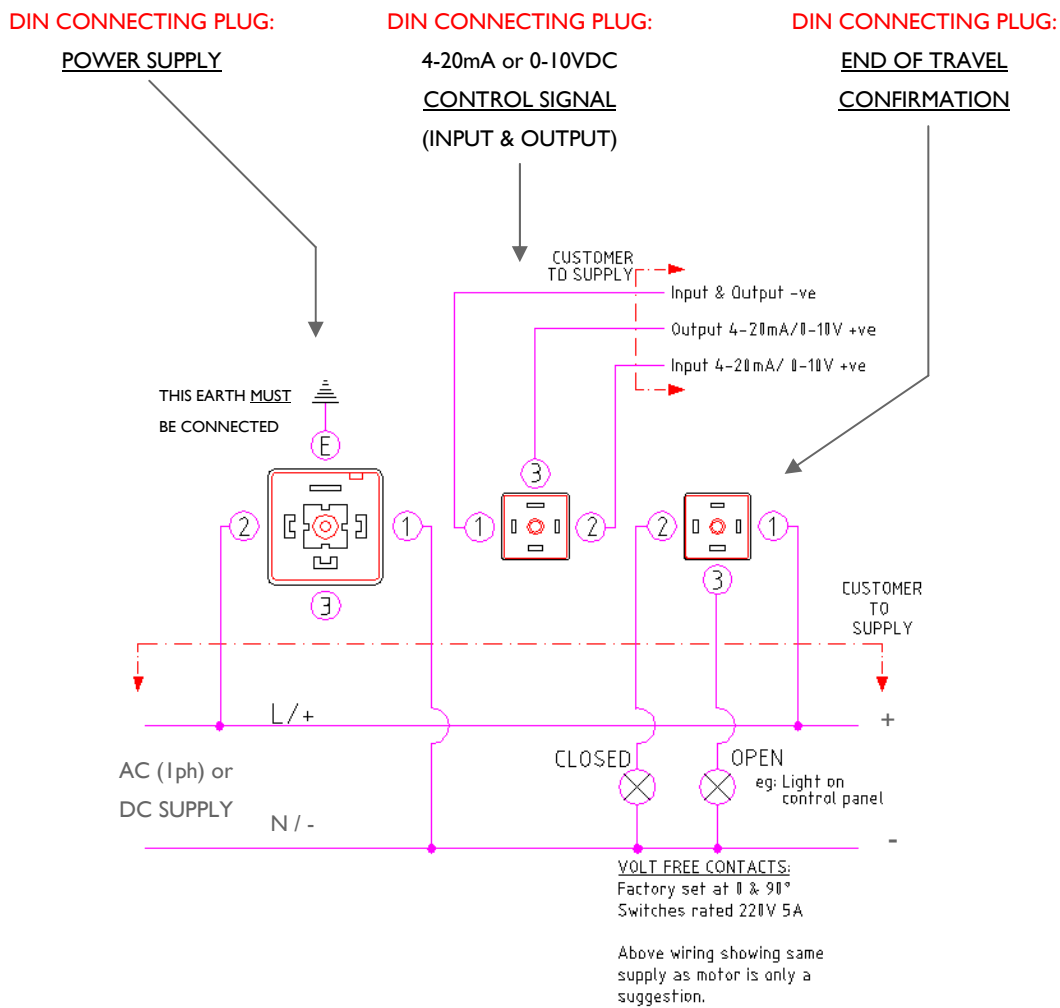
DIN CONNECTING PLUG:
POWER SUPPLY

DIN CONNECTING PLUG:
4-20mA or 0-10VDC
CONTROL SIGNAL
(INPUT & OUTPUT)

DIN CONNECTING PLUG:
END OF TRAVEL
CONFIRMATION

CUSTOMER
TO SUPPLY

Input & Output -ve
Output 4-20mA/0-10V +ve
Input 4-20mA/ 0-10V +ve

THIS EARTH MUST
BE CONNECTED

E

2 1 3

1 3 2

2 3 1

CUSTOMER
TO
SUPPLY

L / +
+

AC (1ph) or
DC SUPPLY

N / -
-

CLOSED
OPEN
eg: Light on
control panel

VOLT FREE CONTACTS:
Factory set at 0 & 90°
Switches rated 220V 5A

Above wiring showing same supply as motor is only a suggestion.